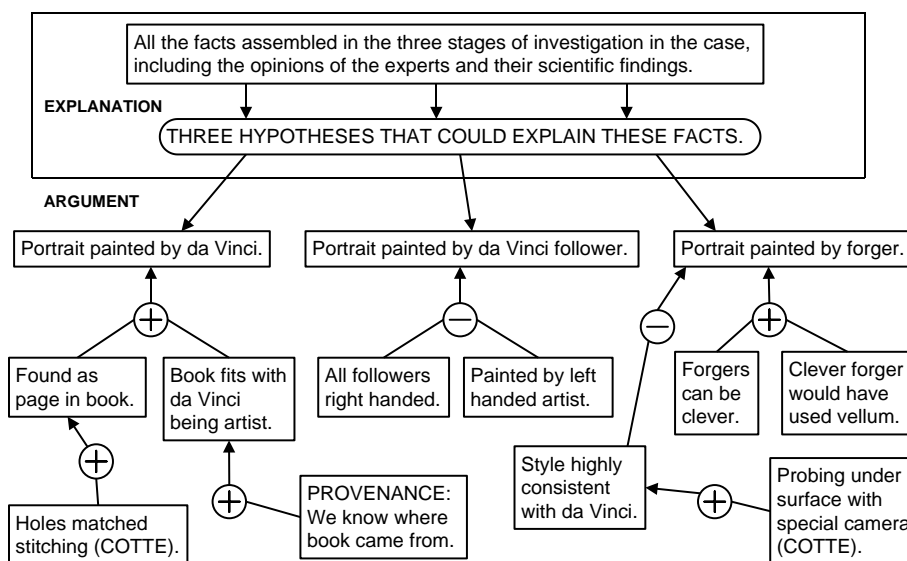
All the facts assembled in the three stages of investigation in the case, including the opinions of the experts and their scientific findings.

EXPLANATION

THREE HYPOTHESES THAT COULD EXPLAIN THESE FACTS.

ARGUMENT

Portrait painted by da Vinci.

Portrait painted by da Vinci follower.

Portrait painted by forger.

+

Found as page in book.

Book fits with da Vinci being artist.

+

Holes matched stitching (COTTE).

+

PROVENANCE: We know where book came from.

−

All followers right handed.

Painted by left handed artist.

−

+

Forgers can be clever.

Clever forger would have used vellum.

Style highly consistent with da Vinci.

+

Probing under surface with special camera (COTTE).